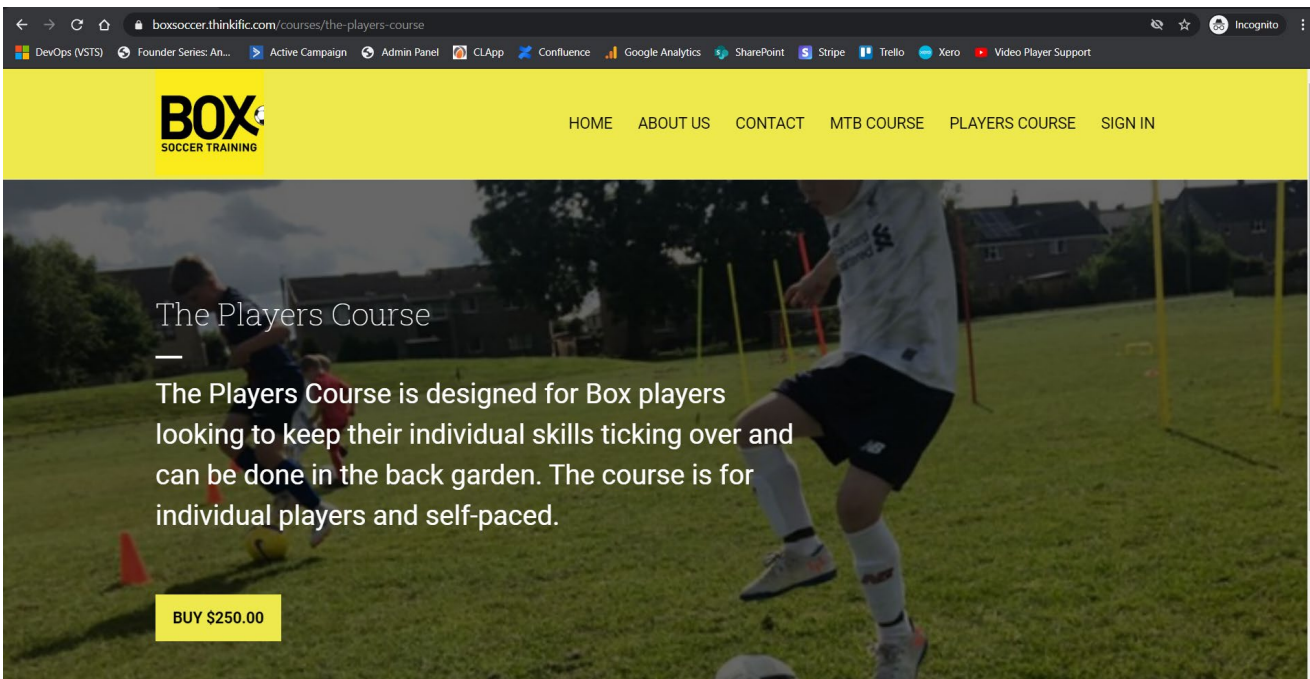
boxsoccer.thinkific.com/courses/the-players-course

Incognito

DevOps (VSTS) Founder Series: An... Active Campaign Admin Panel CLApp Confluence Google Analytics SharePoint Stripe Trello Xero Video Player Support

BOX SOCCER TRAINING

HOME ABOUT US CONTACT MTB COURSE PLAYERS COURSE SIGN IN

The Players Course

The Players Course is designed for Box players looking to keep their individual skills ticking over and can be done in the back garden. The course is for individual players and self-paced.

BUY $250.00